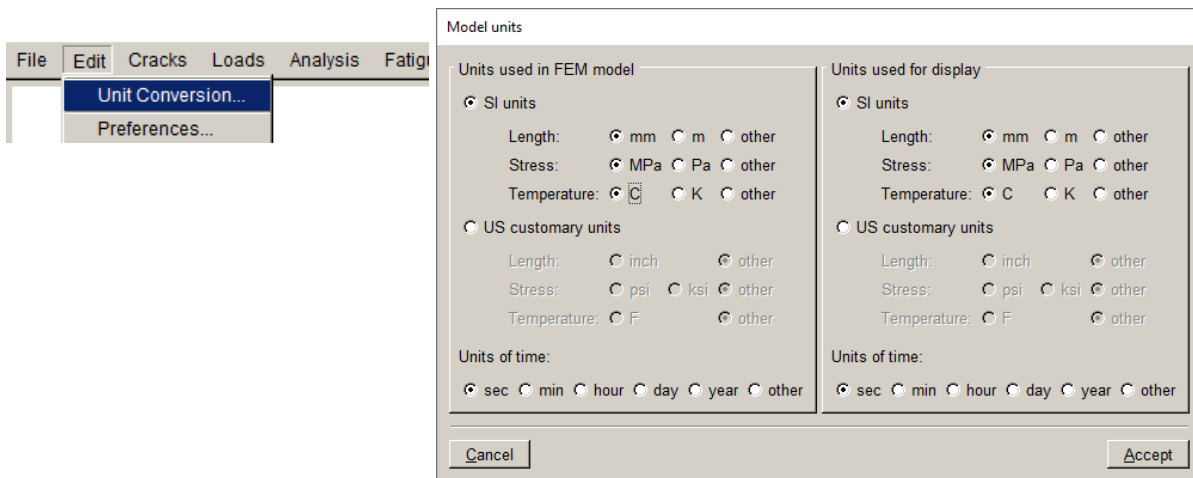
File Edit Cracks Loads Analysis Fatig

Unit Conversion...
Preferences...

Model units

Units used in FEM model

SI units

Length: mm m other
Stress: MPa Pa other
Temperature: C K other

US customary units

Length: inch other
Stress: psi ksi other
Temperature: F other

Units of time:

sec min hour day year other

Units used for display

SI units

Length: mm m other
Stress: MPa Pa other
Temperature: C K other

US customary units

Length: inch other
Stress: psi ksi other
Temperature: F other

Units of time:

sec min hour day year other

Cancel

Accept